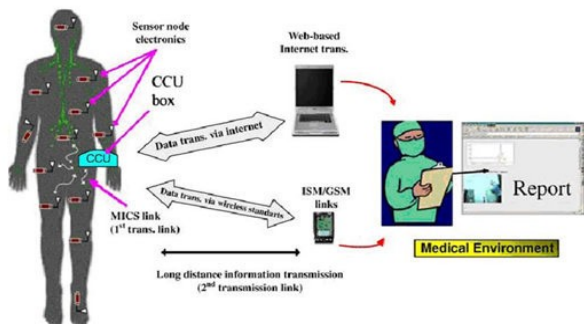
Sensor node electronics

CCU box

CCU

Web-based Internet trans.

Data trans. via internet

Data trans. via wireless standards

ISM/GSM links

MICS link (1st trans. link)

Report

Medical Environment

Long distance information transmission (2nd transmission link)